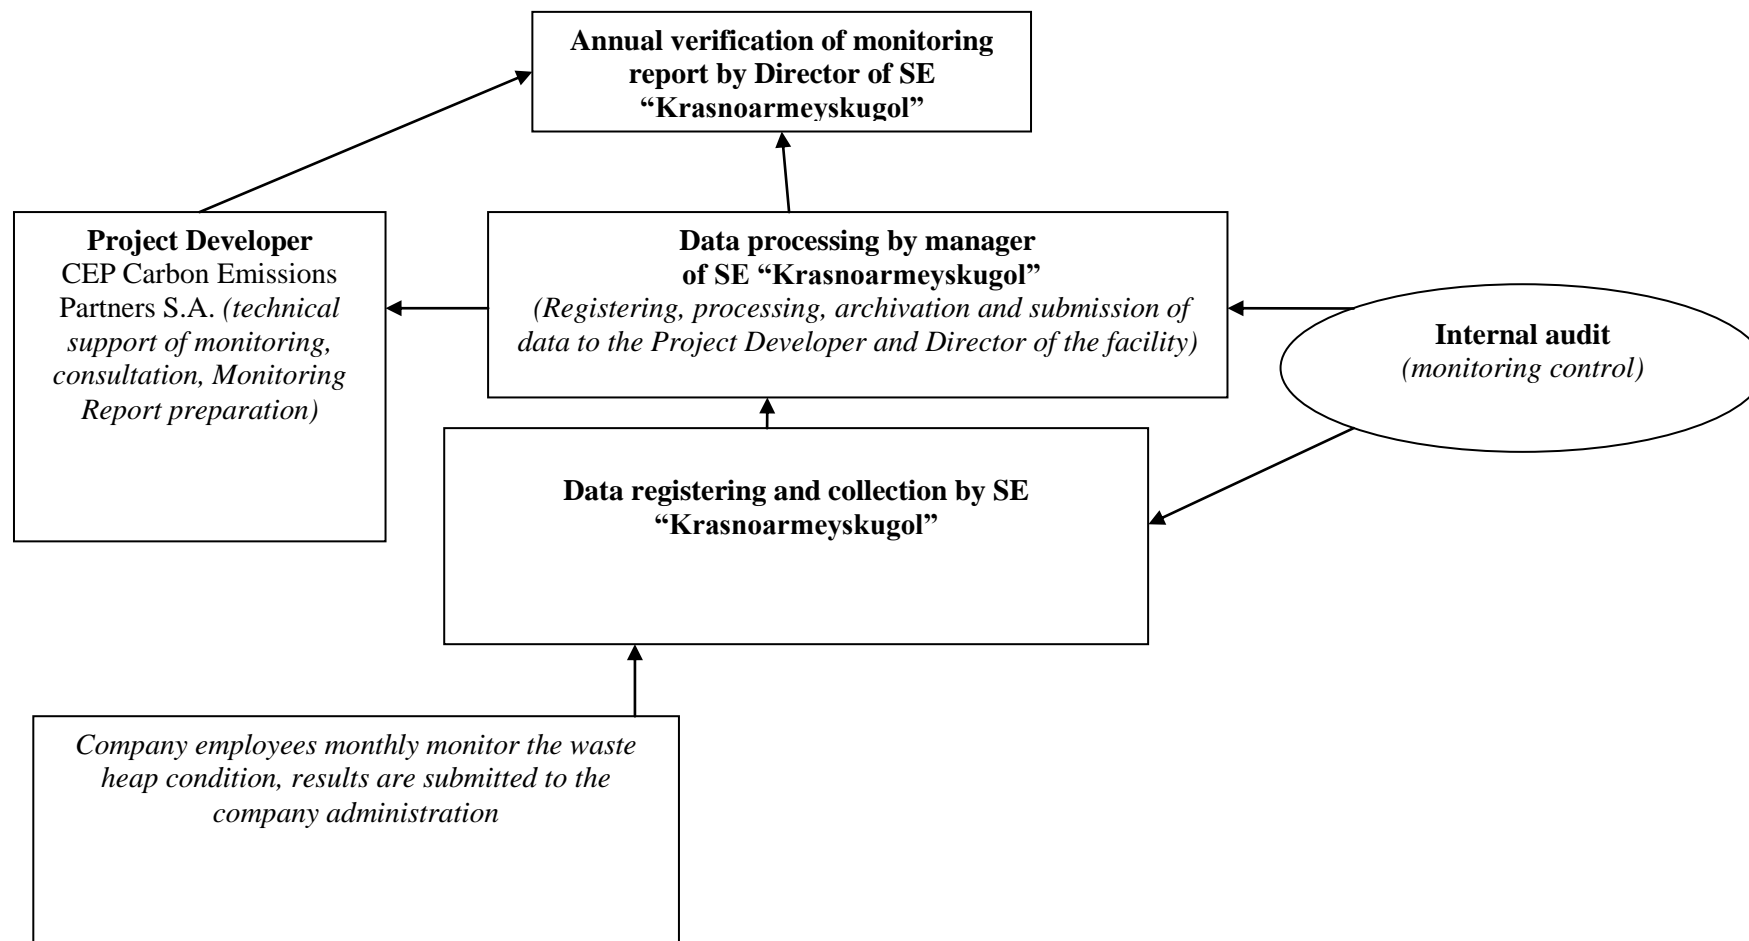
Annual verification of monitoring report by Director of SE "Krasnoarmeyskugol"

Project Developer
CEP Carbon Emissions Partners S.A. (technical support of monitoring, consultation, Monitoring Report preparation)

Data processing by manager of SE "Krasnoarmeyskugol"
(Registering, processing, archivation and submission of data to the Project Developer and Director of the facility)

Internal audit
(monitoring control)

Data registering and collection by SE "Krasnoarmeyskugol"

Company employees monthly monitor the waste heap condition, results are submitted to the company administration